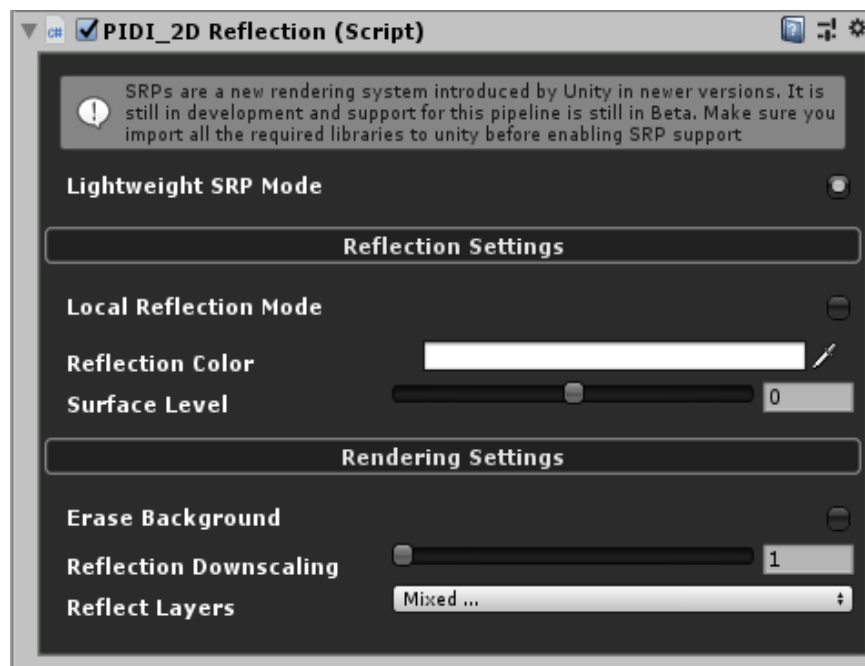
PIDI_2D Reflection (Script)

SRPs are a new rendering system introduced by Unity in newer versions. It is still in development and support for this pipeline is still in Beta. Make sure you import all the required libraries to unity before enabling SRP support

Lightweight SRP Mode

Reflection Settings

Local Reflection Mode

Reflection Color

Surface Level 0

Rendering Settings

Erase Background

Reflection Downscaling 1

Reflect Layers Mixed ...